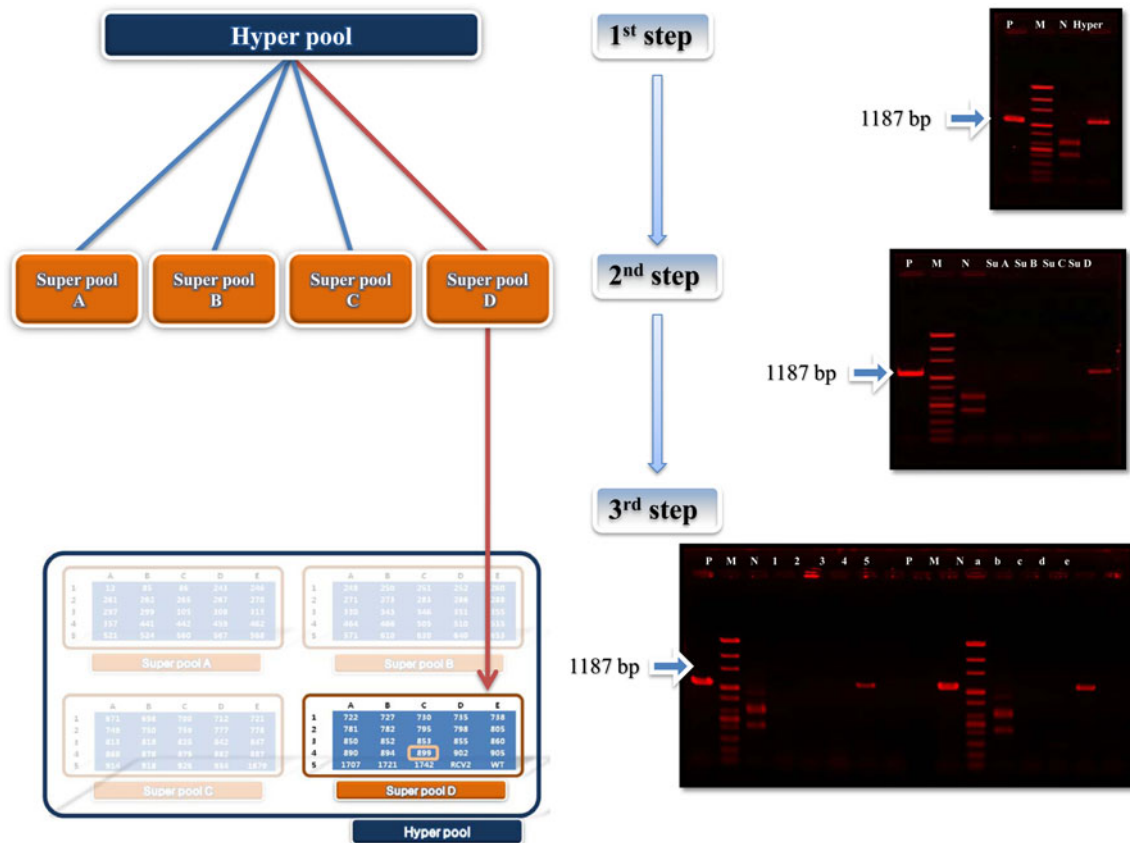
Hyper pool

Super pool A

Super pool B

Super pool C

Super pool D

1st step

2nd step

3rd step

P M N Hyper

1187 bp

P M N Su A Su B Su C Su D

1187 bp

P M N 1 2 3 4 5 P M N a b c d e

1187 bp

| | A | B | C | D | E |
|---|---|---|---|---|---|
| 1 | 12 | 81 | 88 | 243 | 246 |
| 2 | 261 | 262 | 265 | 267 | 270 |
| 3 | 297 | 299 | 305 | 308 | 311 |
| 4 | 337 | 441 | 442 | 459 | 462 |
| 5 | 521 | 524 | 560 | 567 | 568 |

Super pool A

| | A | B | C | D | E |
|---|---|---|---|---|---|
| 1 | 249 | 250 | 251 | 252 | 260 |
| 2 | 271 | 273 | 281 | 286 | 288 |
| 3 | 330 | 343 | 348 | 351 | 355 |
| 4 | 464 | 466 | 509 | 510 | 515 |
| 5 | 571 | 610 | 635 | 640 | 653 |

Super pool B

| | A | B | C | D | E |
|---|---|---|---|---|---|
| 1 | 671 | 698 | 705 | 712 | 721 |
| 2 | 749 | 750 | 758 | 777 | 778 |
| 3 | 813 | 818 | 838 | 842 | 847 |
| 4 | 865 | 870 | 875 | 882 | 887 |
| 5 | 914 | 918 | 826 | 866 | 1679 |

Super pool C

| | A | B | C | D | E |
|---|---|---|---|---|---|
| 1 | 722 | 727 | 730 | 735 | 738 |
| 2 | 781 | 782 | 795 | 798 | 805 |
| 3 | 850 | 852 | 853 | 855 | 860 |
| 4 | 890 | 894 | 899 | 902 | 905 |
| 5 | 1707 | 1721 | 1742 | RCV2 | WT |

Super pool D

Hyper pool